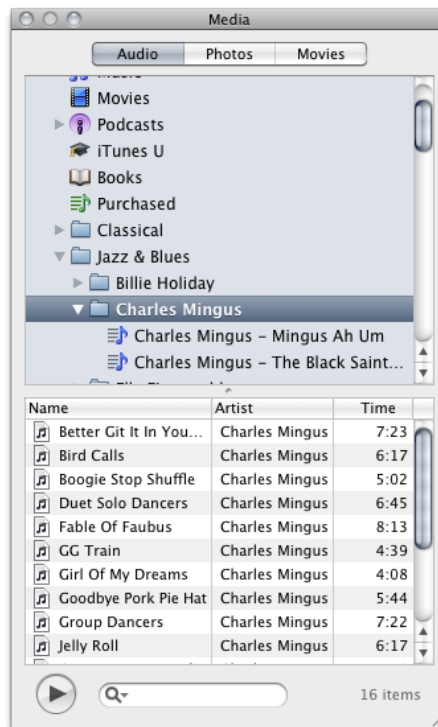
Media

Audio | Photos | Movies

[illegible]
Movies
Podcasts
iTunes U
Books
Purchased
Classical
Jazz & Blues
Billie Holiday
Charles Mingus
Charles Mingus - Mingus Ah Um
Charles Mingus - The Black Saint...
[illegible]

| Name | Artist | Time |
|---|---|---|
| Better Git It In You... | Charles Mingus | 7:23 |
| Bird Calls | Charles Mingus | 6:17 |
| Boogie Stop Shuffle | Charles Mingus | 5:02 |
| Duet Solo Dancers | Charles Mingus | 6:45 |
| Fable Of Faubus | Charles Mingus | 8:13 |
| GG Train | Charles Mingus | 4:39 |
| Girl Of My Dreams | Charles Mingus | 4:08 |
| Goodbye Pork Pie Hat | Charles Mingus | 5:44 |
| Group Dancers | Charles Mingus | 7:22 |
| Jelly Roll | Charles Mingus | 6:17 |

16 items